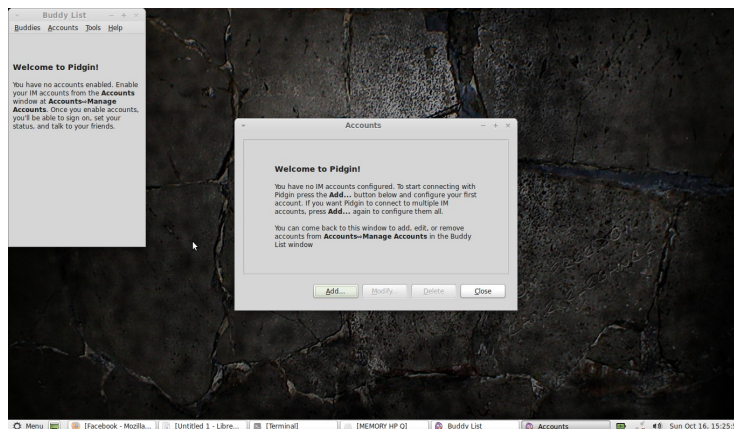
Buddy List
Buddies Accounts Tools Help

Welcome to Pidgin!

You have no accounts enabled. Enable your IM accounts from the Accounts window at Accounts→Manage Accounts. Once you enable accounts, you'll be able to sign on, set your status, and talk to your friends.

Accounts

Welcome to Pidgin!

You have no IM accounts configured. To start connecting with Pidgin press the Add... button below and configure your first account. If you want Pidgin to connect to multiple IM accounts, press Add... again to configure them all.

You can come back to this window to add, edit, or remove accounts from Accounts→Manage Accounts in the Buddy List window

Add... Modify... Delete Close

Menu [Facebook - Mozilla... [Untitled 1 - Libre... [Terminal] [MEMORY HP Q] Buddy List Accounts Sun Oct 16, 15:25